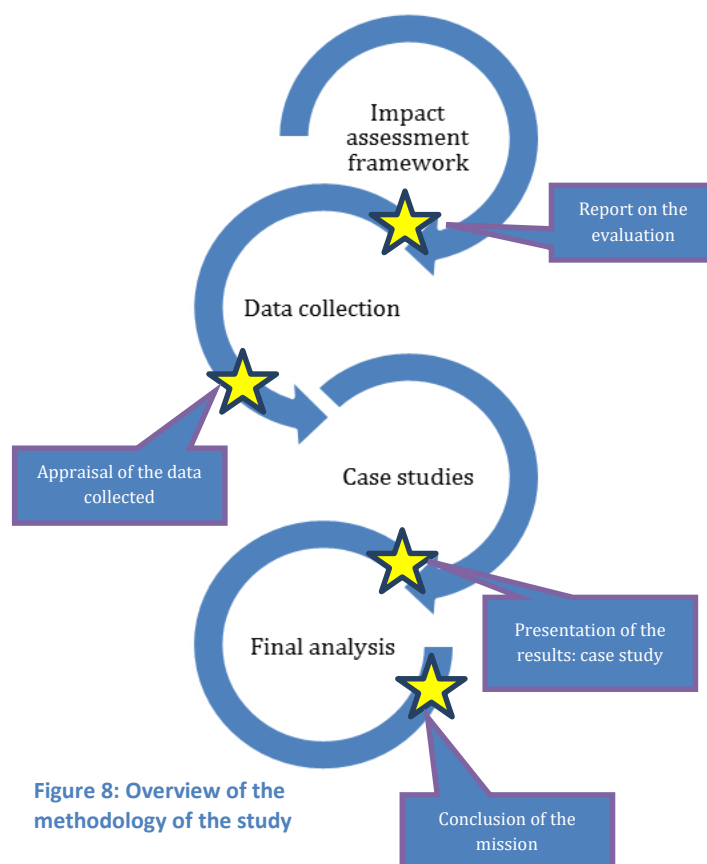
Impact assessment framework

Report on the evaluation

Data collection

Appraisal of the data collected

Case studies

Presentation of the results: case study

Final analysis

Conclusion of the mission

Figure 8: Overview of the methodology of the study